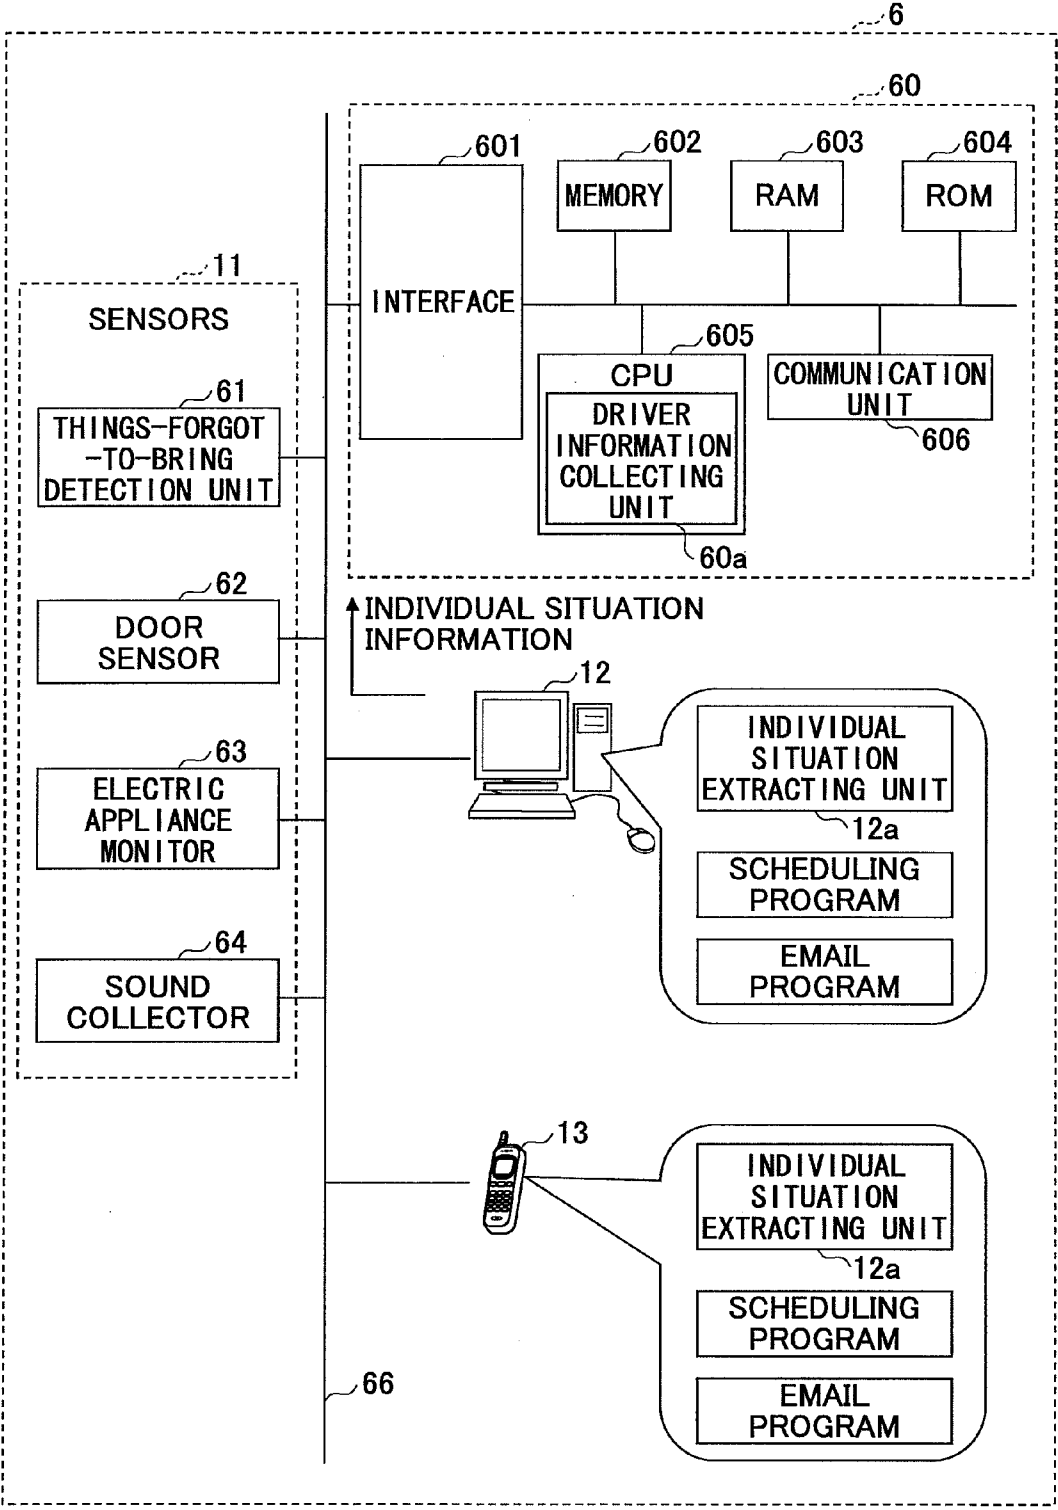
6

60

601
INTERFACE

602
MEMORY

603
RAM

604
ROM

605
CPU
DRIVER INFORMATION COLLECTING UNIT
60a

COMMUNICATION UNIT
606

11
SENSORS

61
THINGS-FORGOT-TO-BRING DETECTION UNIT

62
DOOR SENSOR

63
ELECTRIC APPLIANCE MONITOR

64
SOUND COLLECTOR

INDIVIDUAL SITUATION INFORMATION

12

INDIVIDUAL SITUATION EXTRACTING UNIT
12a
SCHEDULING PROGRAM
EMAIL PROGRAM

13

INDIVIDUAL SITUATION EXTRACTING UNIT
12a
SCHEDULING PROGRAM
EMAIL PROGRAM

66